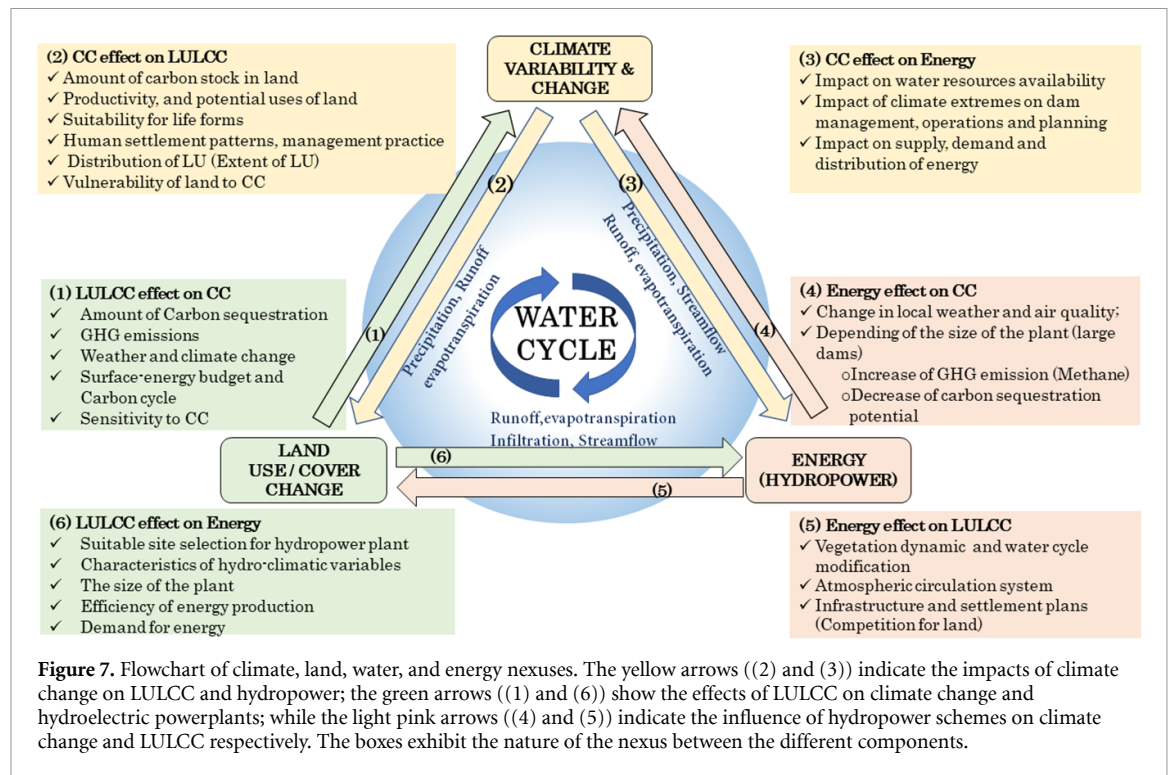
(2) CC effect on LULCC
✓ Amount of carbon stock in land
✓ Productivity, and potential uses of land
✓ Suitability for life forms
✓ Human settlement patterns, management practice
✓ Distribution of LU (Extent of LU)
✓ Vulnerability of land to CC

CLIMATE VARIABILITY & CHANGE

(3) CC effect on Energy
✓ Impact on water resources availability
✓ Impact of climate extremes on dam management, operations and planning
✓ Impact on supply, demand and distribution of energy

(2)

(3)

Precipitation, Runoff evapotranspiration

Precipitation, Streamflow Runoff, evapotranspiration

(1) LULCC effect on CC
✓ Amount of Carbon sequestration
✓ GHG emissions
✓ Weather and climate change
✓ Surface-energy budget and Carbon cycle
✓ Sensitivity to CC

(1)

WATER CYCLE

(4)

(4) Energy effect on CC
✓ Change in local weather and air quality;
✓ Depending of the size of the plant (large dams)
oIncrease of GHG emission (Methane)
oDecrease of carbon sequestration potential

Runoff,evapotranspiration Infiltration, Streamflow

LAND USE / COVER CHANGE

(6)

(5)

ENERGY (HYDROPOWER)

(6) LULCC effect on Energy
✓ Suitable site selection for hydropower plant
✓ Characteristics of hydro-climatic variables
✓ The size of the plant
✓ Efficiency of energy production
✓ Demand for energy

(5) Energy effect on LULCC
✓ Vegetation dynamic and water cycle modification
✓ Atmospheric circulation system
✓ Infrastructure and settlement plans (Competition for land)

**Figure 7.** Flowchart of climate, land, water, and energy nexuses. The yellow arrows ((2) and (3)) indicate the impacts of climate change on LULCC and hydropower; the green arrows ((1) and (6)) show the effects of LULCC on climate change and hydroelectric powerplants; while the light pink arrows ((4) and (5)) indicate the influence of hydropower schemes on climate change and LULCC respectively. The boxes exhibit the nature of the nexus between the different components.